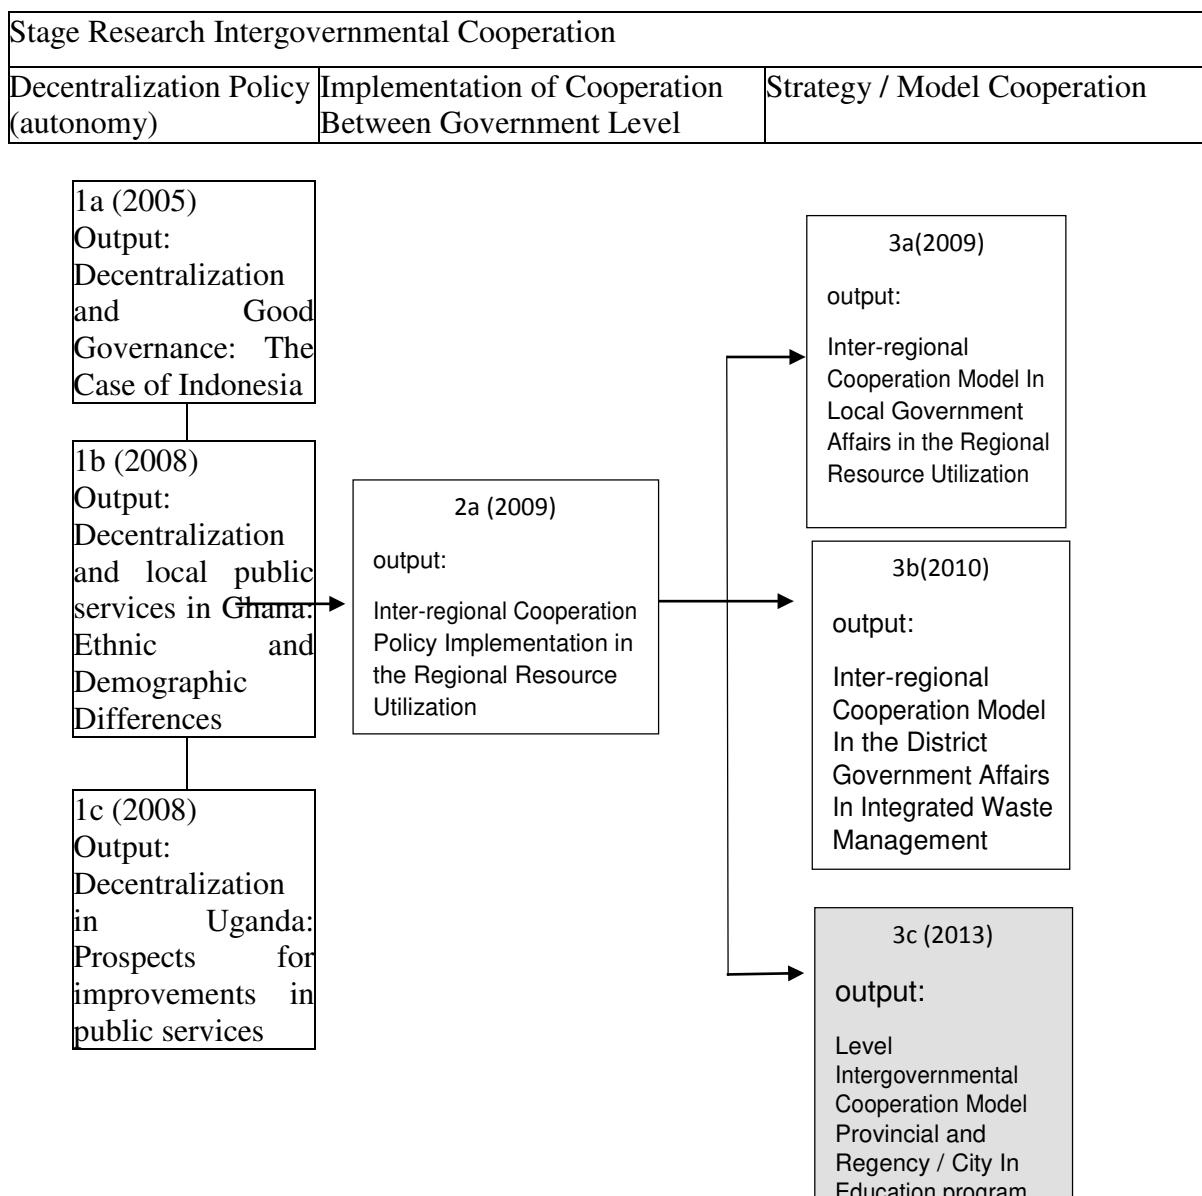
Stage Research Intergovernmental Cooperation

| Decentralization Policy (autonomy) | Implementation of Cooperation Between Government Level | Strategy / Model Cooperation |
|---|---|---|

1a (2005)
Output:
Decentralization and Good Governance: The Case of Indonesia

1b (2008)
Output:
Decentralization and local public services in Ghana: Ethnic and Demographic Differences

1c (2008)
Output:
Decentralization in Uganda: Prospects for improvements in public services

2a (2009)
output:
Inter-regional Cooperation Policy Implementation in the Regional Resource Utilization

3a(2009)
output:
Inter-regional Cooperation Model In Local Government Affairs in the Regional Resource Utilization

3b(2010)
output:
Inter-regional Cooperation Model In the District Government Affairs In Integrated Waste Management

3c (2013)
output:
Level Intergovernmental Cooperation Model Provincial and Regency / City In Education program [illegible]